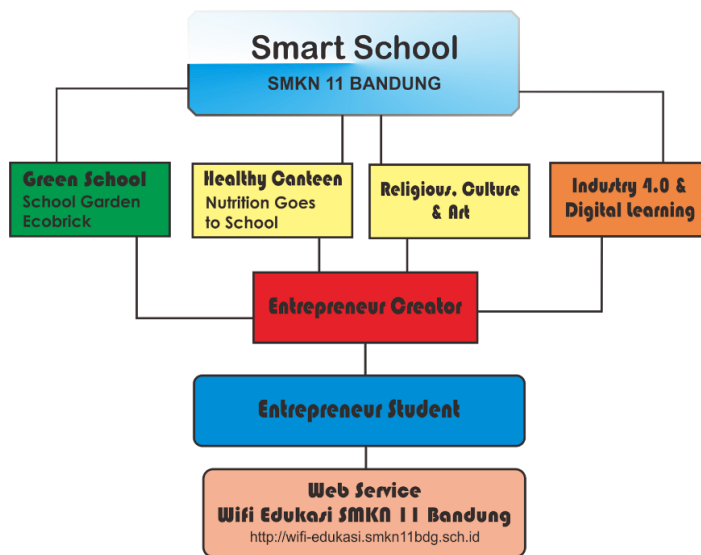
Smart School
SMKN 11 BANDUNG

Green School
School Garden
Ecobrick

Healthy Canteen
Nutrition Goes to School

Religious, Culture & Art

Industry 4.0 & Digital Learning

Entrepreneur Creator

Entrepreneur Student

Web Service
Wifi Edukasi SMKN 11 Bandung
http://wifi-edukasi.smkn11bdg.sch.id